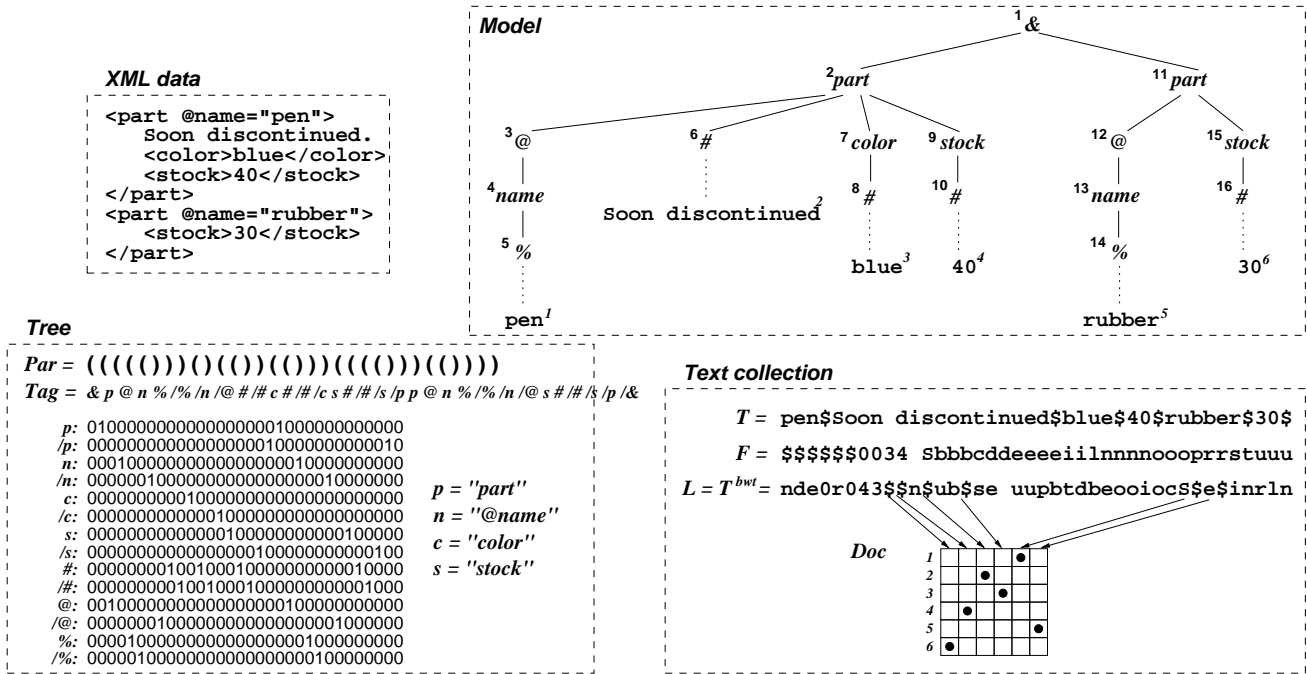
XML data

<part @name="pen">
Soon discontinued.
<color>blue</color>
<stock>40</stock>
</part>
<part @name="rubber">
<stock>30</stock>
</part>

Model

$^1$&
$^2$part
$^{11}$part
$^3$@
$^6$#
$^7$color
$^9$stock
$^{12}$@
$^{15}$stock
$^4$name
$^8$#
$^{10}$#
$^{13}$name
$^{16}$#
Soon discontinued$^2$
$^5$%
$^{14}$%
blue$^3$
40$^4$
30$^6$
pen$^1$
rubber$^5$

Tree

Par = ((((()))()(())(()))(((()))(())))
Tag = & p @ n % /% /n /@ # /# c # /# /c s # /# /s /p p @ n % /% /n /@ s # /# /s /p /&

p: 0100000000000000000010000000000000
/p: 0000000000000000000100000000000010
n: 0001000000000000000000010000000000
/n: 0000001000000000000000000010000000
c: 0000000000100000000000000000000000
/c: 0000000000000001000000000000000000
s: 0000000000000001000000000001000000
/s: 0000000000000000001000000000000100
#: 0000000010010001000000000000010000
/#: 0000000001001000100000000000001000
@: 0010000000000000000001000000000000
/@: 0000000100000000000000000001000000
%: 0000100000000000000000001000000000
/%: 0000010000000000000000000100000000

p = "part"
n = "@name"
c = "color"
s = "stock"

Text collection

T = pen$Soon discontinued$blue$40$rubber$30$
F = $$$$$$0034 Sbbbcddeeeeiilnnnnoooprrstuuu
L = $T^{bwt}$ = nde0r043$$n$ub$se uupbtdbeooiocS$e$inrln

Doc
1
2
3
4
5
6